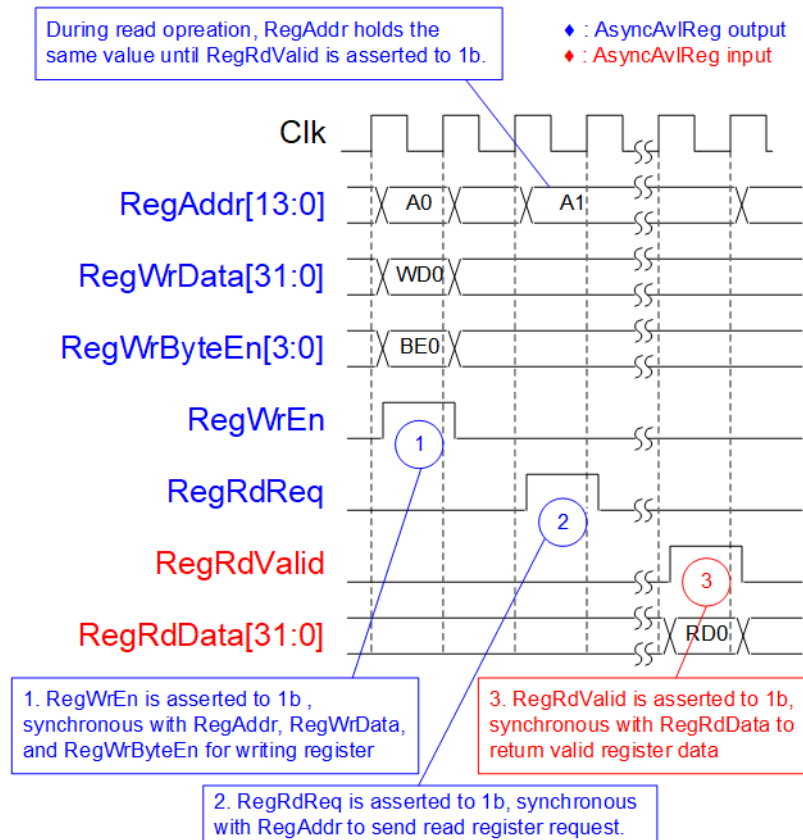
During read opreation, RegAddr holds the same value until RegRdValid is asserted to 1b.

♦ : AsyncAvlReg output
♦ : AsyncAvlReg input

Clk

RegAddr[13:0]
A0
A1

RegWrData[31:0]
WD0

RegWrByteEn[3:0]
BE0

RegWrEn
1

RegRdReq
2

RegRdValid
3

RegRdData[31:0]
RD0

1. RegWrEn is asserted to 1b , synchronous with RegAddr, RegWrData, and RegWrByteEn for writing register

3. RegRdValid is asserted to 1b, synchronous with RegRdData to return valid register data

2. RegRdReq is asserted to 1b, synchronous with RegAddr to send read register request.